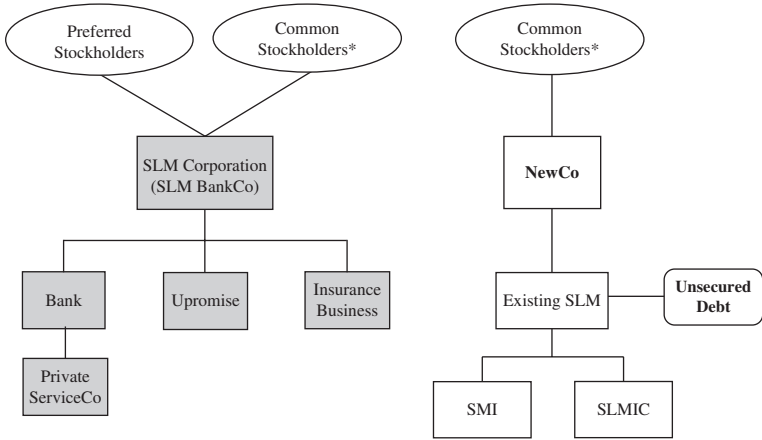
Preferred Stockholders

Common Stockholders*

SLM Corporation (SLM BankCo)

Bank

Upromise

Insurance Business

Private ServiceCo

Common Stockholders*

**NewCo**

Existing SLM

**Unsecured Debt**

SMI

SLMIC